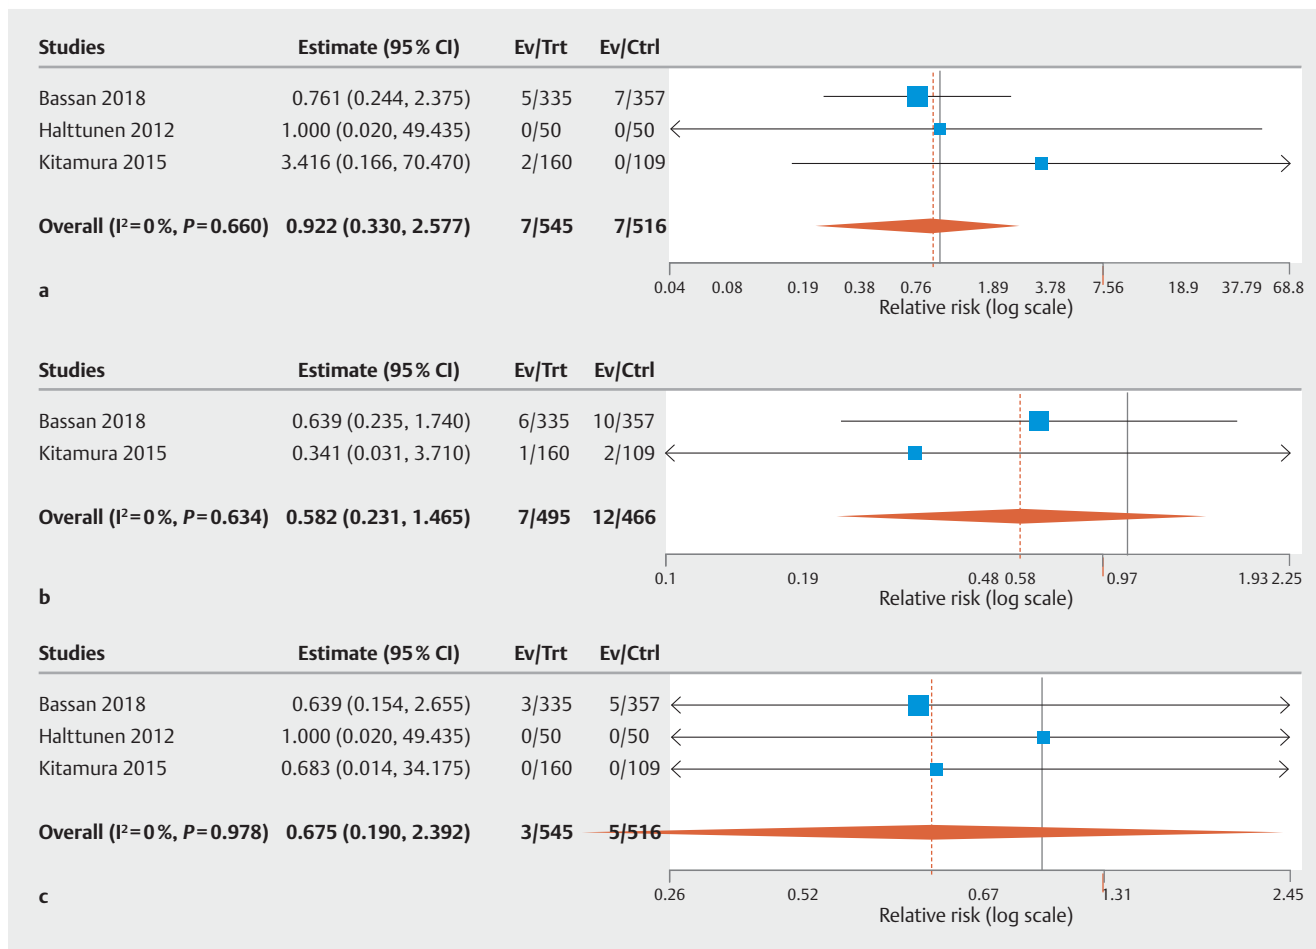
| Studies | Estimate (95% CI) | Ev/Trt | Ev/Ctrl |
|---|---|---|---|
| Bassan 2018 | 0.761 (0.244, 2.375) | 5/335 | 7/357 |
| Halttunen 2012 | 1.000 (0.020, 49.435) | 0/50 | 0/50 |
| Kitamura 2015 | 3.416 (0.166, 70.470) | 2/160 | 0/109 |
| **Overall (I²=0%, *P*=0.660)** | **0.922 (0.330, 2.577)** | **7/545** | **7/516** |

0.04 0.08 0.19 0.38 0.76 1.89 3.78 7.56 18.9 37.79 68.8
Relative risk (log scale)

a

| Studies | Estimate (95% CI) | Ev/Trt | Ev/Ctrl |
|---|---|---|---|
| Bassan 2018 | 0.639 (0.235, 1.740) | 6/335 | 10/357 |
| Kitamura 2015 | 0.341 (0.031, 3.710) | 1/160 | 2/109 |
| **Overall (I²=0%, *P*=0.634)** | **0.582 (0.231, 1.465)** | **7/495** | **12/466** |

0.1 0.19 0.48 0.58 0.97 1.93 2.25
Relative risk (log scale)

b

| Studies | Estimate (95% CI) | Ev/Trt | Ev/Ctrl |
|---|---|---|---|
| Bassan 2018 | 0.639 (0.154, 2.655) | 3/335 | 5/357 |
| Halttunen 2012 | 1.000 (0.020, 49.435) | 0/50 | 0/50 |
| Kitamura 2015 | 0.683 (0.014, 34.175) | 0/160 | 0/109 |
| **Overall (I²=0%, *P*=0.978)** | **0.675 (0.190, 2.392)** | **3/545** | **5/516** |

0.26 0.52 0.67 1.31 2.45
Relative risk (log scale)

c